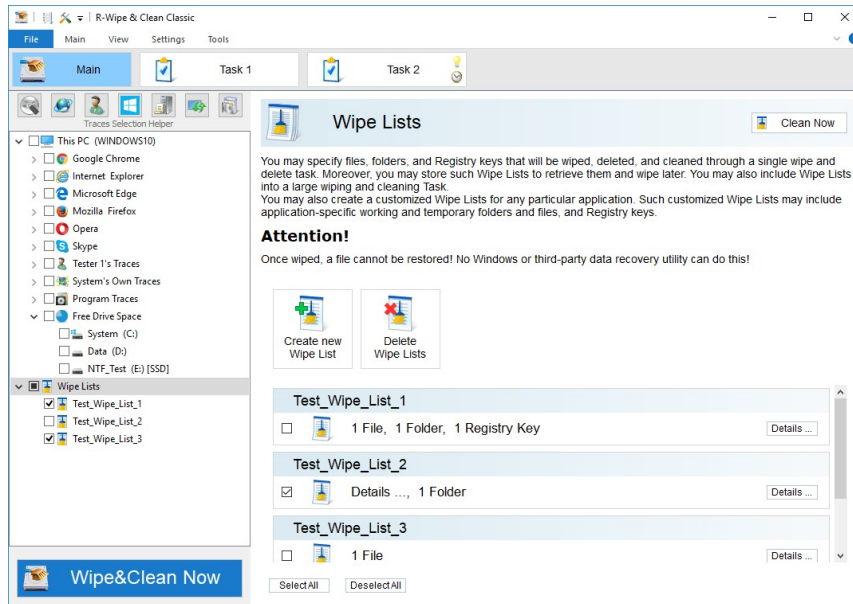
R-Wipe & Clean Classic

File Main View Settings Tools

Main

Task 1

Task 2

Traces Selection Helper

This PC (WINDOWS10)
Google Chrome
Internet Explorer
Microsoft Edge
Mozilla Firefox
Opera
Skype
Tester 1's Traces
System's Own Traces
Program Traces
Free Drive Space
System (C:)
Data (D:)
NTF_Test (E:) [SSD]
Wipe Lists
Test_Wipe_List_1
Test_Wipe_List_2
Test_Wipe_List_3

Wipe&Clean Now

Wipe Lists

Clean Now

You may specify files, folders, and Registry keys that will be wiped, deleted, and cleaned through a single wipe and delete task. Moreover, you may store such Wipe Lists to retrieve them and wipe later. You may also include Wipe Lists into a large wiping and cleaning Task.
You may also create a customized Wipe Lists for any particular application. Such customized Wipe Lists may include application-specific working and temporary folders and files, and Registry keys.

Attention!

Once wiped, a file cannot be restored! No Windows or third-party data recovery utility can do this!

Create new Wipe List

Delete Wipe Lists

Test_Wipe_List_1
1 File, 1 Folder, 1 Registry Key
Details ...

Test_Wipe_List_2
Details ..., 1 Folder
Details ...

Test_Wipe_List_3
1 File
Details ...

Select All
Deselect All